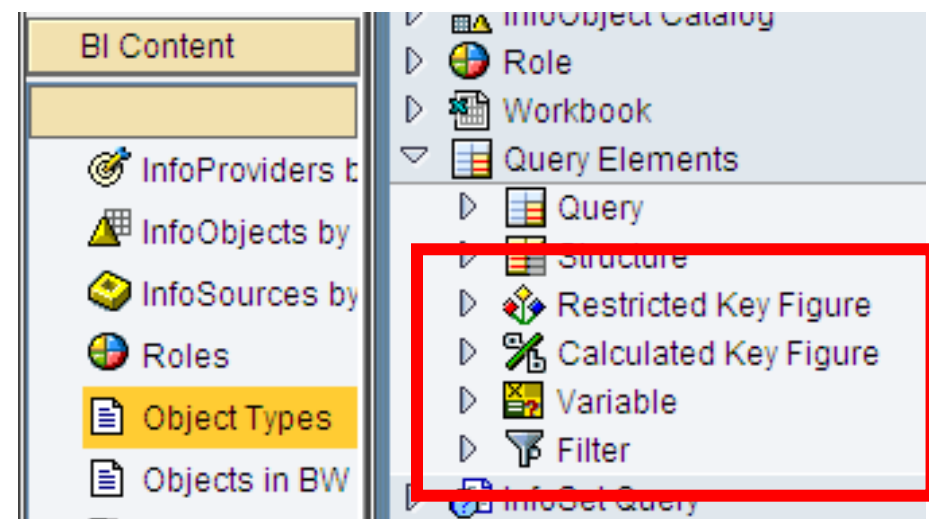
BI Content

InfoProviders b

InfoObjects by

InfoSources by

Roles

Object Types

Objects in BW

InfoObject Catalog

Role

Workbook

Query Elements

Query

Structure

Restricted Key Figure

Calculated Key Figure

Variable

Filter

InfoSet Query